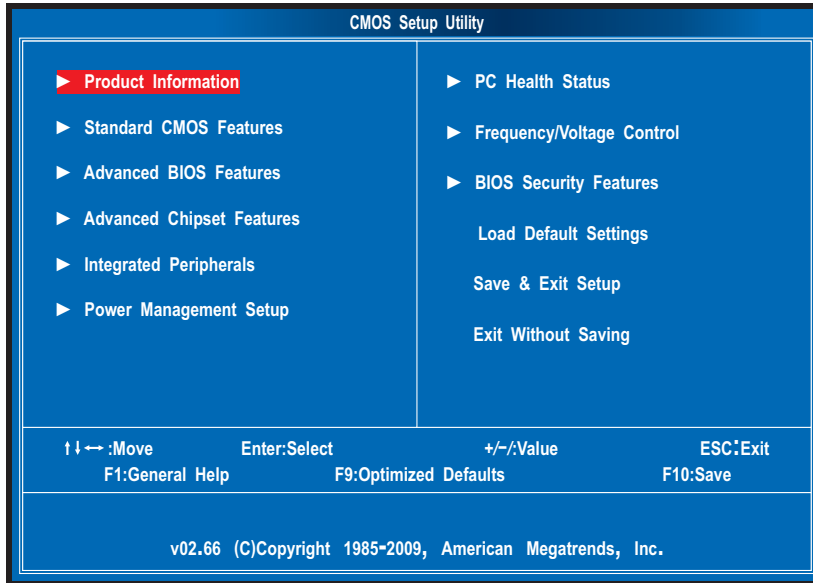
CMOS Setup Utility

► Product Information

► Standard CMOS Features

► Advanced BIOS Features

► Advanced Chipset Features

► Integrated Peripherals

► Power Management Setup

► PC Health Status

► Frequency/Voltage Control

► BIOS Security Features

Load Default Settings

Save & Exit Setup

Exit Without Saving

↑↓↔:Move Enter:Select +/-/:Value ESC:Exit
F1:General Help F9:Optimized Defaults F10:Save

v02.66 (C)Copyright 1985-2009, American Megatrends, Inc.